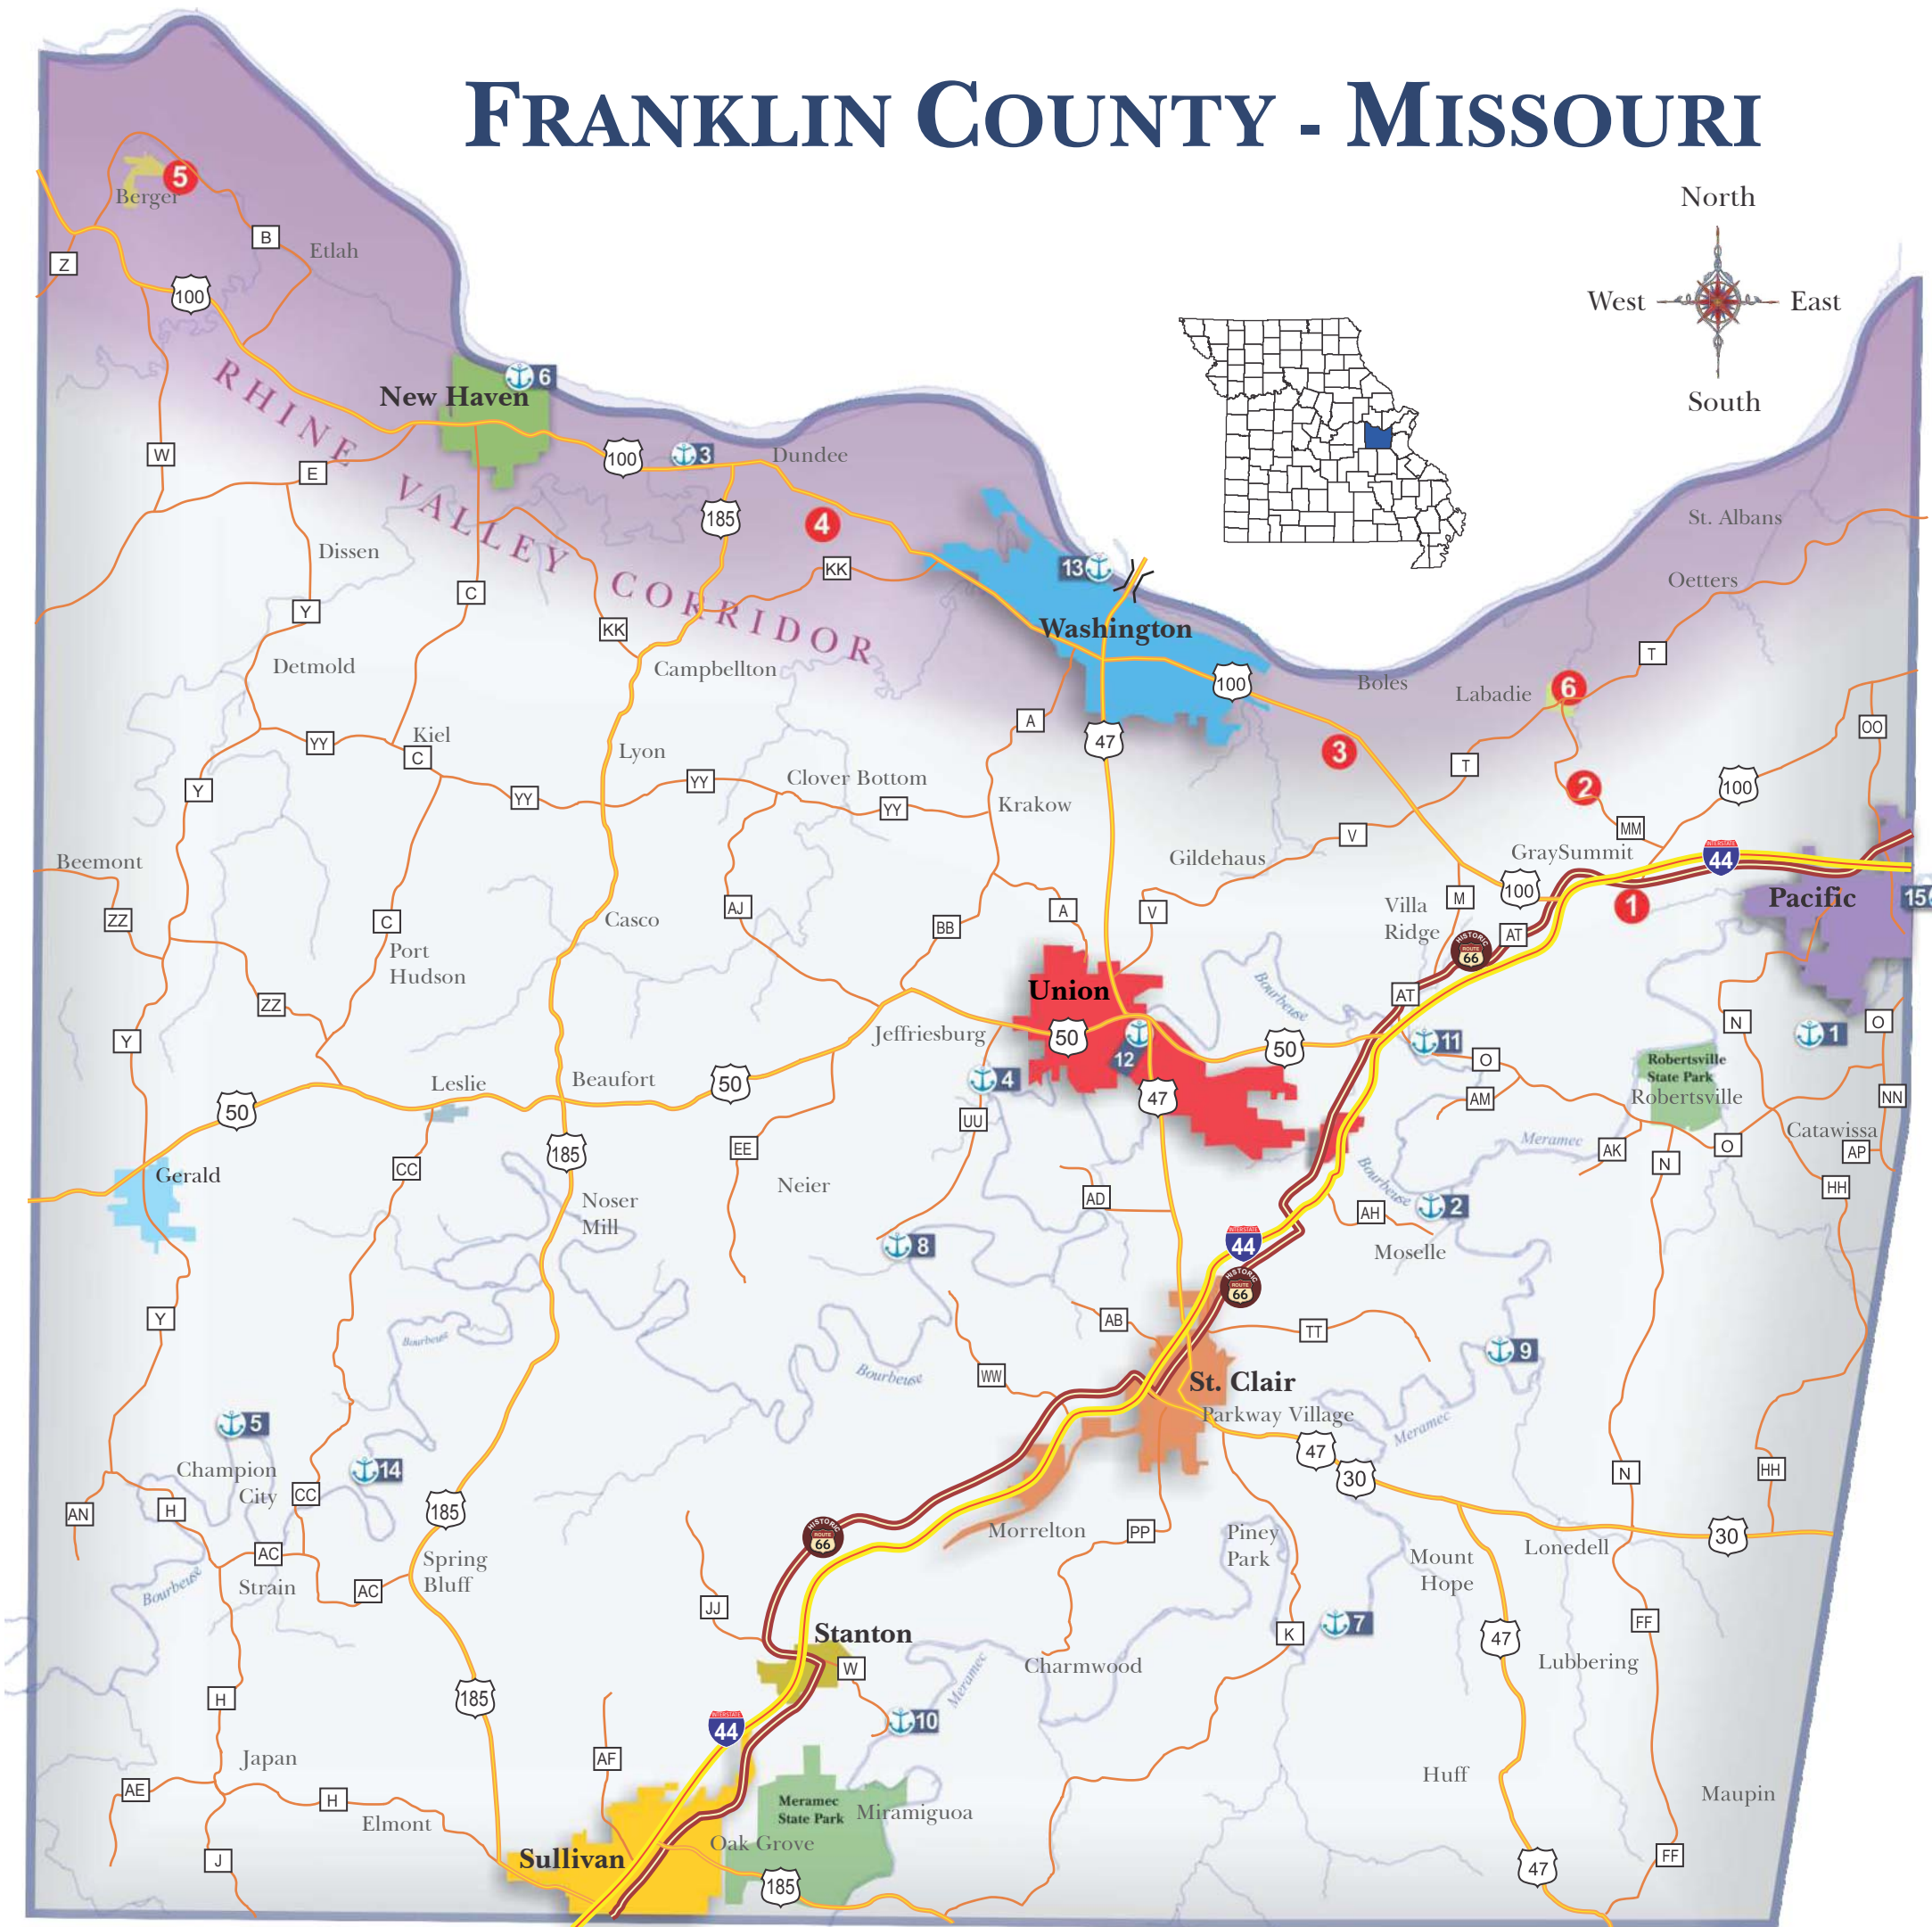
FRANKLIN COUNTY - MISSOURI

North
West East
South

RHINE VALLEY CORRIDOR

Berger 5
B Etlah
Z
100
New Haven 6
W
E
100 3 Dundee
185 4
Dissen
C
KK
KK
Y
Washington 13
Campbellton
Detmold
100
Boles
Labadie 6
T
St. Albans
Oetters
A
47
3
T
2
Kiel
YY
C
Lyon
YY
YY
YY
Clover Bottom
Krakow
Y
Beemont
Gildehaus
V
MM
GraySummit
100
OO
100
44
Pacific
ZZ
C
Port Hudson
Casco
AJ
BB
A
V
M
Villa Ridge
100
AT
66
1
ZZ
Union
Jeffriesburg
50
12
50
AT
11
O
N
O
Y
Leslie
Beaufort
50
4
47
AM
Robertsville State Park
Robertsville
1
NN
50
185
UU
EE
Meramec
AK
O
N
Catawissa
AP
Gerald
CC
Noser Mill
Neier
AD
AH
Bourbeuse
2
Moselle
HH
8
44
66
Y
Bourbeuse
Bourbeuse
AB
TT
9
WW
St. Clair
5
Parkway Village
Meramec
14
47
30
N
HH
Champion City
CC
AN
H
185
AC
Strain
AC
Spring Bluff
66
Morrelton
PP
Piney Park
Mount Hope
Lonedell
30
Bourbeuse
JJ
K
7
47
FF
Stanton
W
Charmwood
Lubbering
H
Meramec
185
10
44
AF
Japan
Huff
AE
H
Elmont
Meramec State Park
Miramiguoa
Maupin
J
Sullivan
Oak Grove
185
47
FF